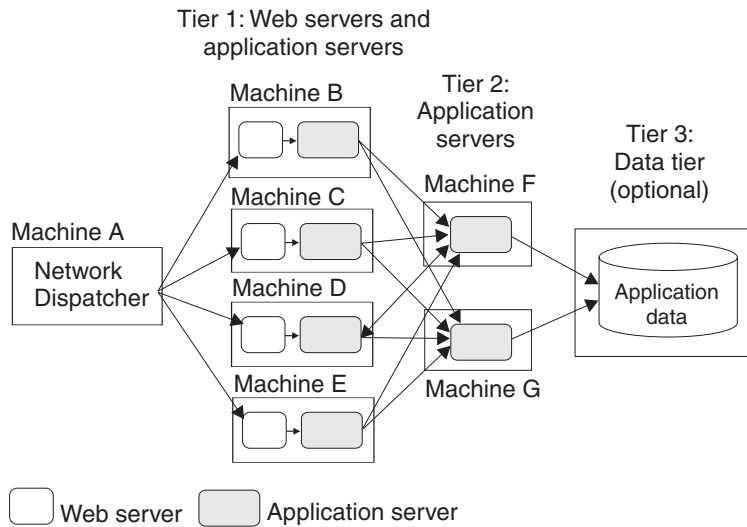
Tier 1: Web servers and application servers

Machine B

Tier 2: Application servers

Tier 3: Data tier (optional)

Machine C

Machine F

Machine A

Network Dispatcher

Machine D

Application data

Machine E

Machine G

Web server

Application server